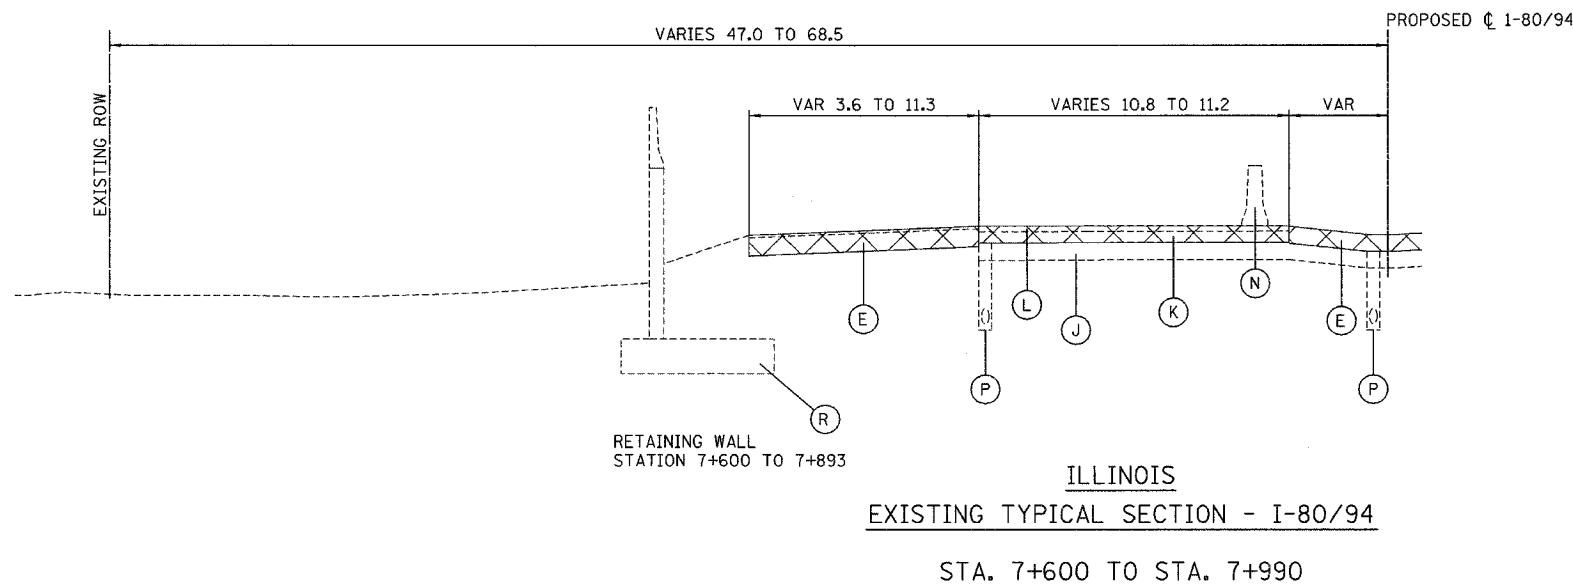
PROPOSED ℄ 1-80/94

VARIES 47.0 TO 68.5

EXISTING ROW

VAR 3.6 TO 11.3

VARIES 10.8 TO 11.2

VAR

E

L

J

K

N

E

P

P

R

RETAINING WALL
STATION 7+600 TO 7+893

ILLINOIS

EXISTING TYPICAL SECTION - I-80/94

STA. 7+600 TO STA. 7+990